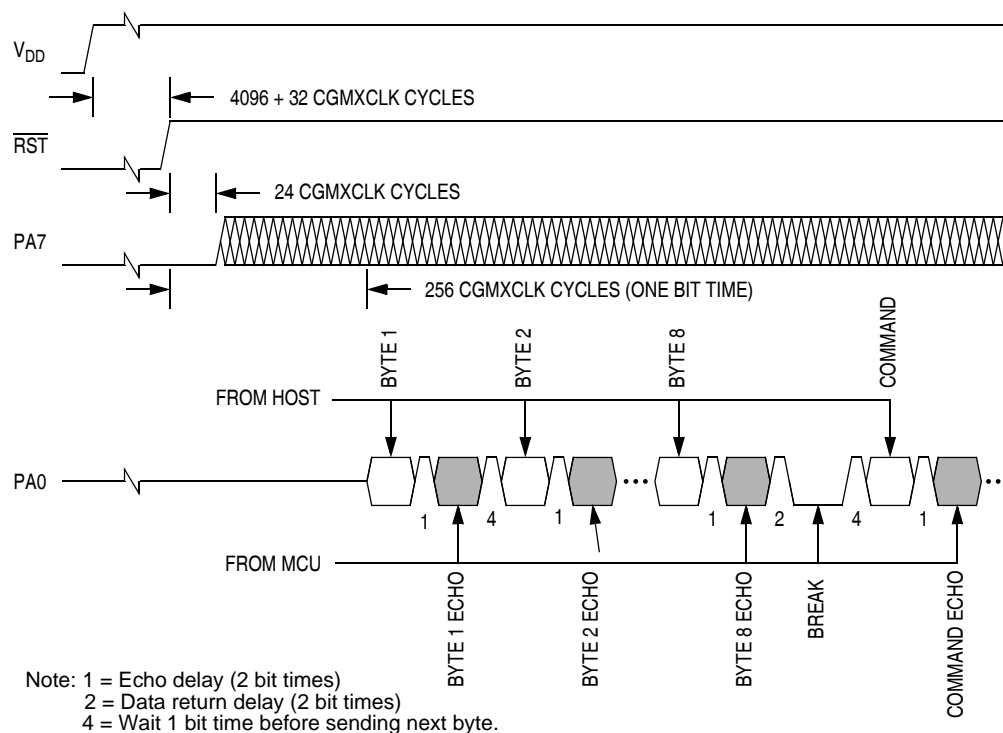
$V_{DD}$

4096 + 32 CGMXCLK CYCLES

$\overline{RST}$

24 CGMXCLK CYCLES

PA7

256 CGMXCLK CYCLES (ONE BIT TIME)

BYTE 1

BYTE 2

BYTE 8

COMMAND

FROM HOST

PA0

1 4 1 1 2 4 1

FROM MCU

BYTE 1 ECHO

BYTE 2 ECHO

BYTE 8 ECHO

BREAK

COMMAND ECHO

Note: 1 = Echo delay (2 bit times)
2 = Data return delay (2 bit times)
4 = Wait 1 bit time before sending next byte.